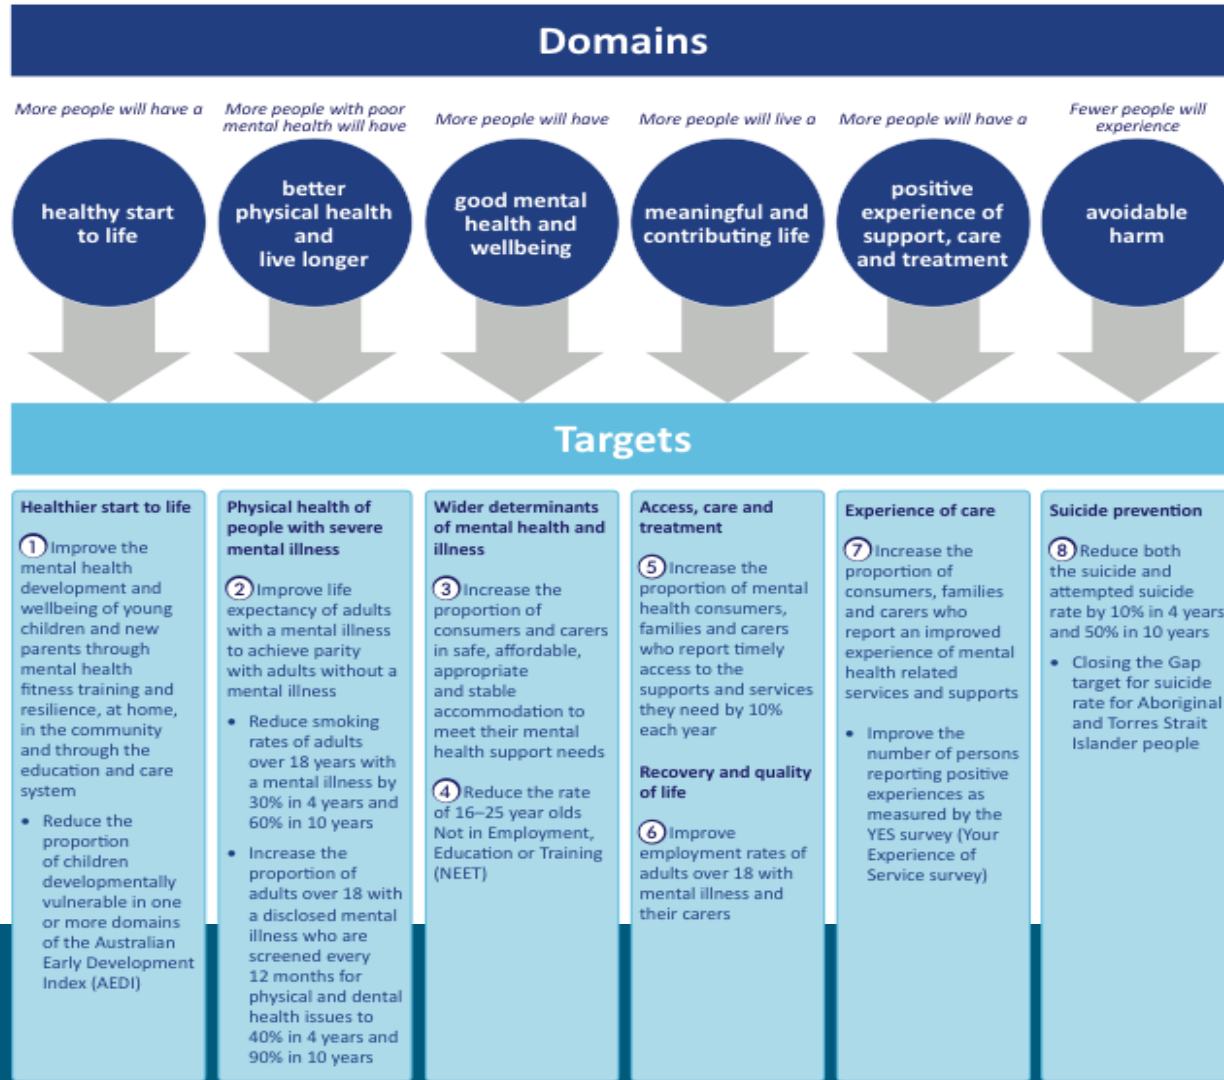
Domains

More people will have a

healthy start to life

More people with poor mental health will have

better physical health and live longer

More people will have

good mental health and wellbeing

More people will live a

meaningful and contributing life

More people will have a

positive experience of support, care and treatment

Fewer people will experience

avoidable harm

Targets

Healthier start to life

1 Improve the mental health development and wellbeing of young children and new parents through mental health fitness training and resilience, at home, in the community and through the education and care system

- Reduce the proportion of children developmentally vulnerable in one or more domains of the Australian Early Development Index (AEDI)

Physical health of people with severe mental illness

2 Improve life expectancy of adults with a mental illness to achieve parity with adults without a mental illness

- Reduce smoking rates of adults over 18 years with a mental illness by 30% in 4 years and 60% in 10 years
- Increase the proportion of adults over 18 with a disclosed mental illness who are screened every 12 months for physical and dental health issues to 40% in 4 years and 90% in 10 years

Wider determinants of mental health and illness

3 Increase the proportion of consumers and carers in safe, affordable, appropriate and stable accommodation to meet their mental health support needs

4 Reduce the rate of 16–25 year olds Not in Employment, Education or Training (NEET)

Access, care and treatment

5 Increase the proportion of mental health consumers, families and carers who report timely access to the supports and services they need by 10% each year

Recovery and quality of life

6 Improve employment rates of adults over 18 with mental illness and their carers

Experience of care

7 Increase the proportion of consumers, families and carers who report an improved experience of mental health related services and supports

- Improve the number of persons reporting positive experiences as measured by the YES survey (Your Experience of Service survey)

Suicide prevention

8 Reduce both the suicide and attempted suicide rate by 10% in 4 years and 50% in 10 years

- Closing the Gap target for suicide rate for Aboriginal and Torres Strait Islander people